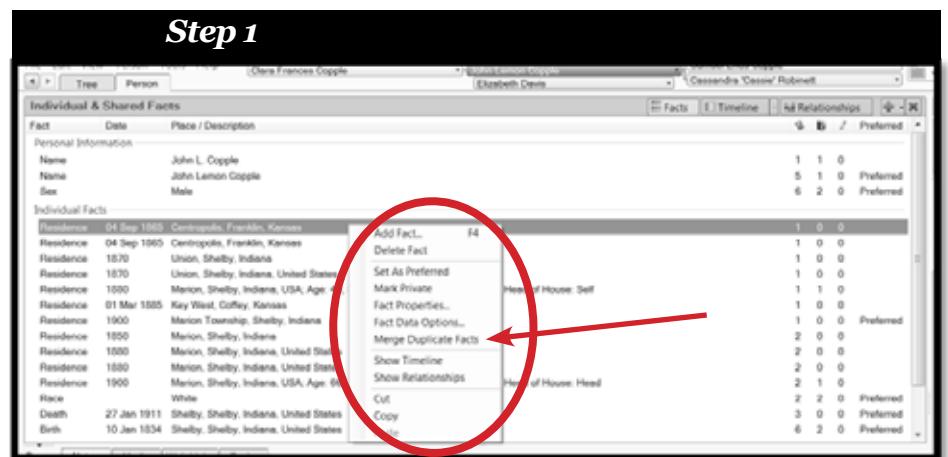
Step 1

Tree Person Clara Frances Copple Elizabeth Davis Cassandra 'Cassie' Robnett

Individual & Shared Facts

Facts Timeline Relationships

| Fact | Date | Place / Description | | | | Preferred |
|---|---|---|---|---|---|---|
| Personal Information | | | | | | |
| Name | | John L. Copple | 1 | 1 | 0 | |
| Name | | John Lemon Copple | 5 | 1 | 0 | Preferred |
| Sex | | Male | 6 | 2 | 0 | Preferred |
| Individual Facts | | | | | | |
| Residence | 04 Sep 1865 | Centropolis, Franklin, Kansas | 1 | 0 | 0 | |
| Residence | 04 Sep 1865 | Centropolis, Franklin, Kansas | 1 | 0 | 0 | |
| Residence | 1870 | Union, Shelby, Indiana | 1 | 0 | 0 | |
| Residence | 1870 | Union, Shelby, Indiana, United States | 1 | 0 | 0 | |
| Residence | 1880 | Marion, Shelby, Indiana, USA; Age: 4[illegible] Head of House: Self | 1 | 1 | 0 | |
| Residence | 01 Mar 1885 | Key West, Coffey, Kansas | 1 | 0 | 0 | |
| Residence | 1900 | Marion Township, Shelby, Indiana | 1 | 0 | 0 | Preferred |
| Residence | 1850 | Marion, Shelby, Indiana | 2 | 0 | 0 | |
| Residence | 1880 | Marion, Shelby, Indiana, United States | 2 | 0 | 0 | |
| Residence | 1880 | Marion, Shelby, Indiana, United States | 2 | 0 | 0 | |
| Residence | 1900 | Marion, Shelby, Indiana, USA; Age: 6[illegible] Head of House: Head | 2 | 1 | 0 | |
| Race | | White | 2 | 2 | 0 | Preferred |
| Death | 27 Jan 1911 | Shelby, Shelby, Indiana, United States | 3 | 0 | 0 | Preferred |
| Birth | 10 Jan 1834 | Shelby, Shelby, Indiana, United States | 6 | 2 | 0 | Preferred |

Add Fact... F4
Delete Fact
Set As Preferred
Mark Private
Fact Properties...
Fact Data Options...
Merge Duplicate Facts
Show Timeline
Show Relationships
Cut
Copy
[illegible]